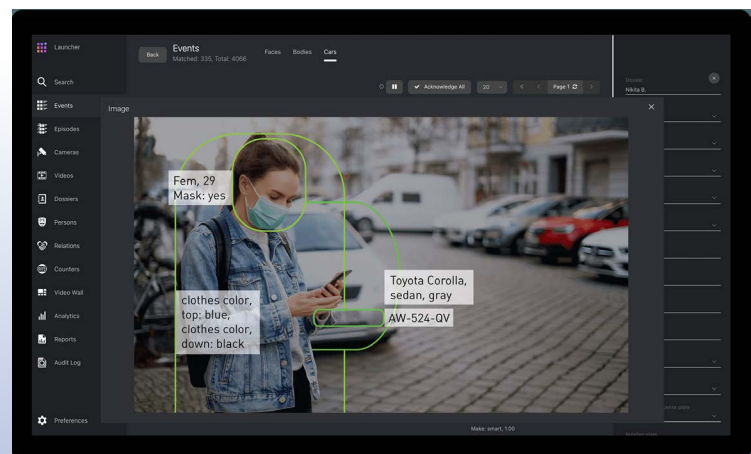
Launcher

Search

Events

Episodes

Cameras

Videos

Dossiers

Persons

Relations

Counters

Video Wall

Analytics

Reports

Audit Log

Preferences

Back

Events

Matched: 335, Total: 4066

Faces Bodies Cars

Acknowledge All

20

Page 1

Nikita B.

Image

Fem, 29
Mask: yes

clothes color, top: blue, clothes color, down: black

Toyota Corolla, sedan, gray

AW-524-QV

Make: smart, 1.00